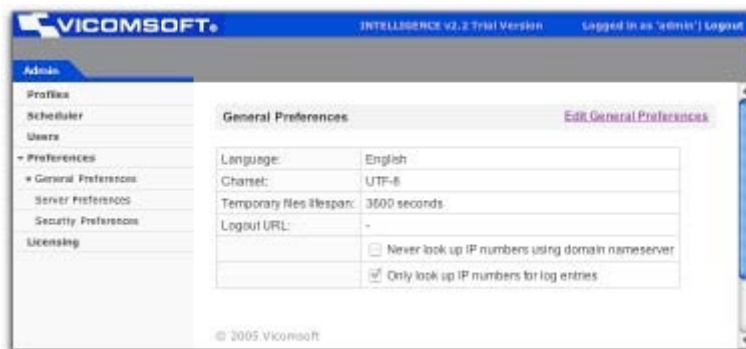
VICOMSOFT.

INTELLIGENCE v2.2 Trial Version

Logged in as 'admin' | Logout

Admin

Profiles

Scheduler

Users

▾ Preferences

▾ General Preferences

Server Preferences

Security Preferences

Licensing

General Preferences

Edit General Preferences

| | |
|---|---|
| Language: | English |
| Charset: | UTF-8 |
| Temporary files lifespan: | 3600 seconds |
| Logout URL: | - |
| | Never look up IP numbers using domain nameserver |
| | Only look up IP numbers for log entries |

© 2005 Vicomsoft